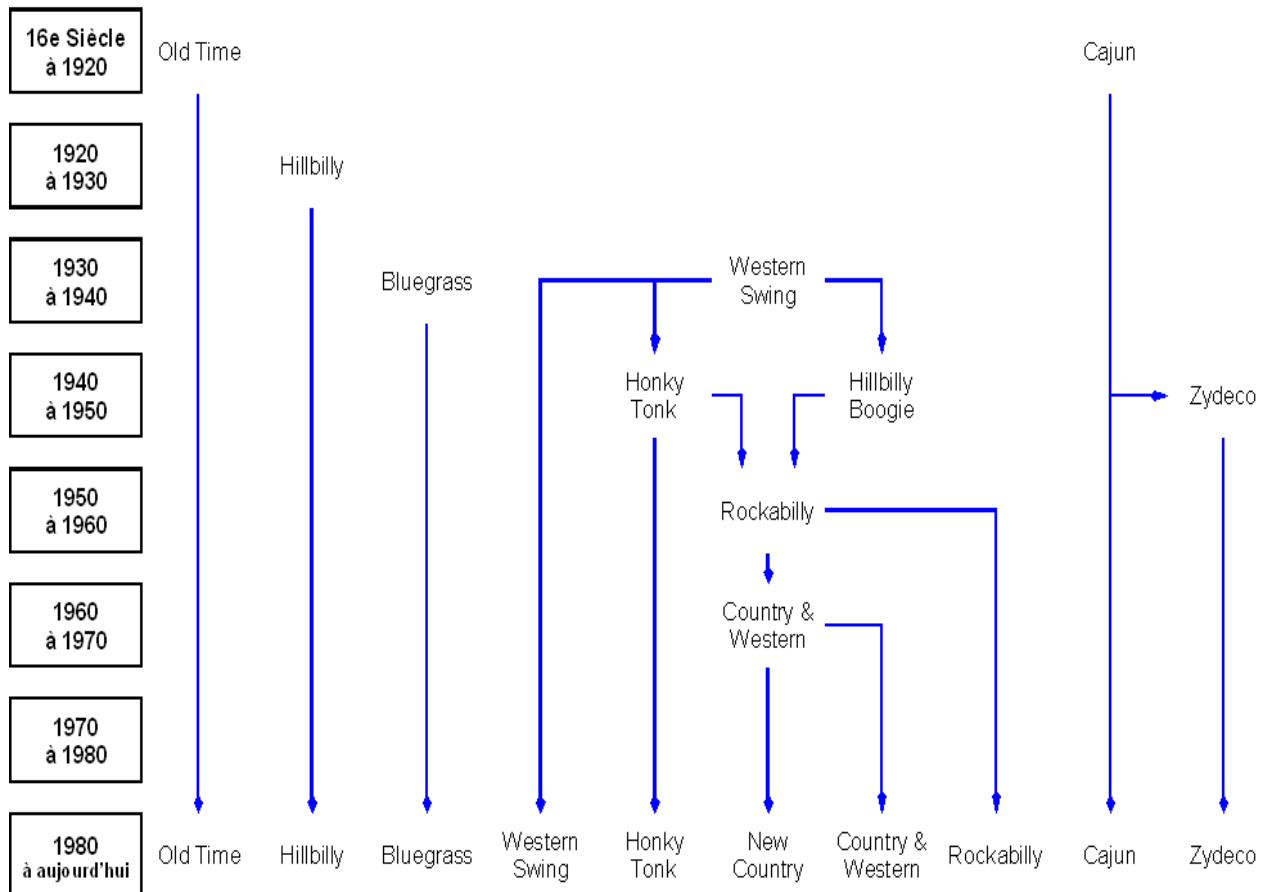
16e Siècle à 1920

Old Time

Cajun

1920 à 1930

Hillbilly

1930 à 1940

Bluegrass

Western Swing

1940 à 1950

Honky Tonk

Hillbilly Boogie

Zydeco

1950 à 1960

Rockabilly

1960 à 1970

Country & Western

1970 à 1980

1980 à aujourd'hui

Old Time

Hillbilly

Bluegrass

Western Swing

Honky Tonk

New Country

Country & Western

Rockabilly

Cajun

Zydeco